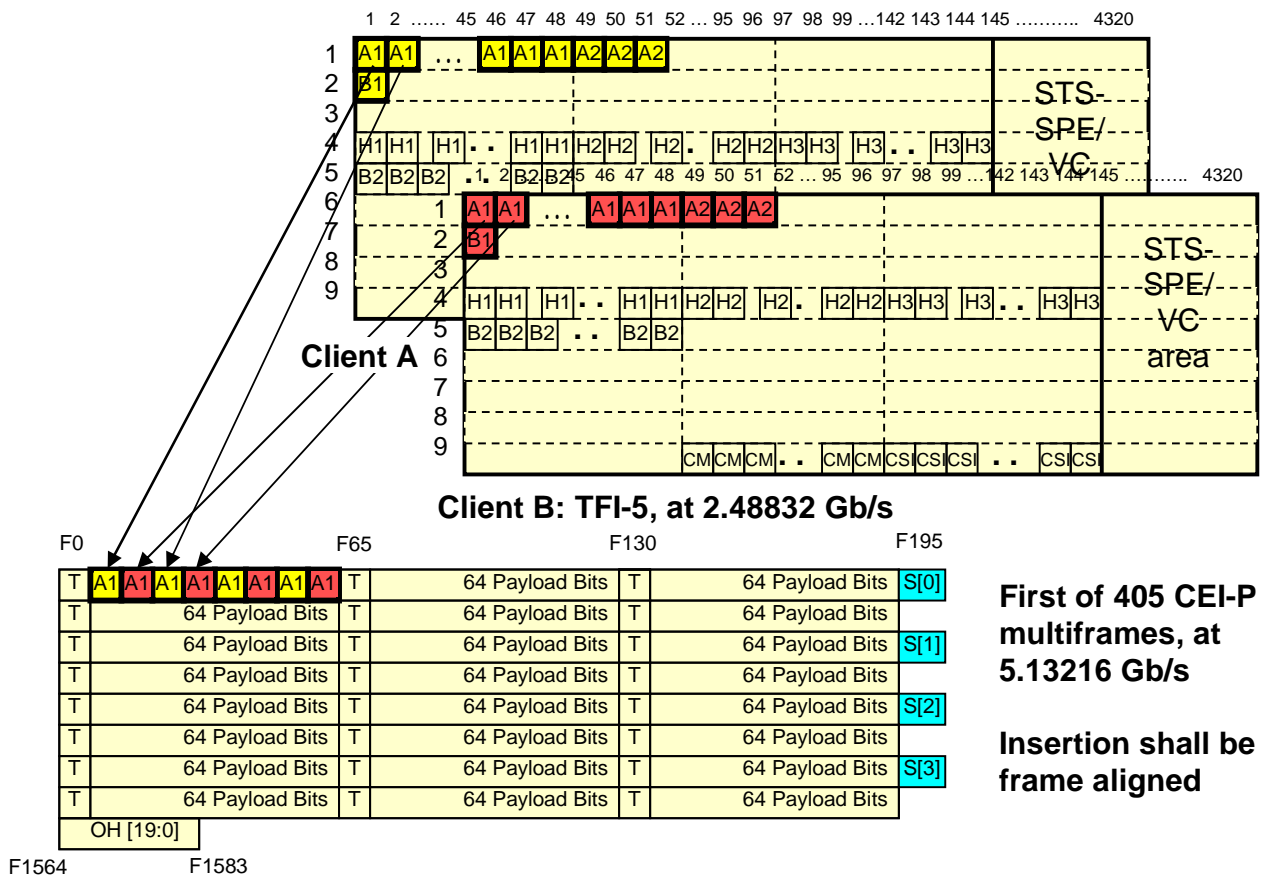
1 2 …… 45 46 47 48 49 50 51 52 … 95 96 97 98 99 …142 143 144 145 ……….. 4320

1 A1 A1 … A1 A1 A1 A2 A2 A2
2 B1
3
4 H1 H1 H1 . . H1 H1 H2 H2 H2 . H2 H2 H3 H3 H3 . . H3 H3
5 B2 B2 B2
6
7
8
9

STS-SPE/VC

1 2 … 45 46 47 48 49 50 51 52 … 95 96 97 98 99 …142 143 144 145 ……….. 4320

1 A1 A1 … A1 A1 A1 A2 A2 A2
2 B1
3
4 H1 H1 H1 . . H1 H1 H2 H2 H2 . H2 H2 H3 H3 H3 . . H3 H3
5 B2 B2 B2 . . B2 B2
6
7
8
9 CM CM CM . . CM CM CSI CSI CSI . . CSI CSI

STS-SPE/VC area

Client A

Client B: TFI-5, at 2.48832 Gb/s

F0 F65 F130 F195

| T | A1 A1 A1 A1 A1 A1 A1 A1 | T | 64 Payload Bits | T | 64 Payload Bits | S[0] |
|---|---|---|---|---|---|---|
| T | 64 Payload Bits | T | 64 Payload Bits | T | 64 Payload Bits | |
| T | 64 Payload Bits | T | 64 Payload Bits | T | 64 Payload Bits | S[1] |
| T | 64 Payload Bits | T | 64 Payload Bits | T | 64 Payload Bits | |
| T | 64 Payload Bits | T | 64 Payload Bits | T | 64 Payload Bits | S[2] |
| T | 64 Payload Bits | T | 64 Payload Bits | T | 64 Payload Bits | |
| T | 64 Payload Bits | T | 64 Payload Bits | T | 64 Payload Bits | S[3] |
| T | 64 Payload Bits | T | 64 Payload Bits | T | 64 Payload Bits | |

OH [19:0]

F1564 F1583

First of 405 CEI-P multiframes, at 5.13216 Gb/s

Insertion shall be frame aligned